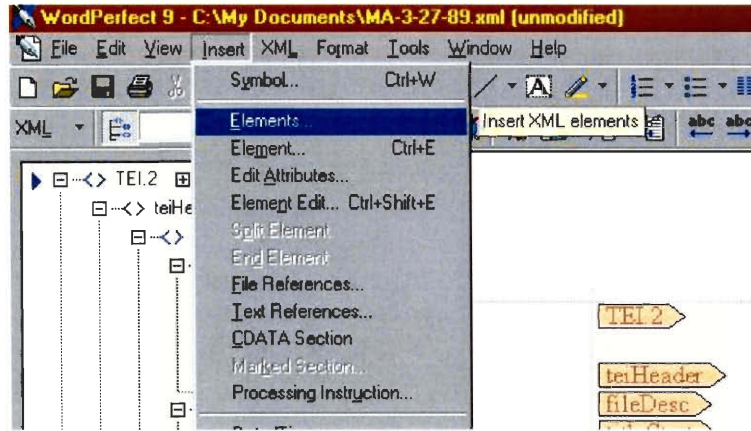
WordPerfect 9 - C:\My Documents\MA-3-27-89.xml (unmodified)

File Edit View Insert XML Format Tools Window Help

XML

TEI.2

teiHe

Symbol... Ctrl+W

Elements...

Element... Ctrl+E

Edit Attributes...

Element Edit... Ctrl+Shift+E

Split Element

End Element

File References...

Text References...

CDATA Section

Marked Section...

Processing Instruction...

Insert XML elements

abc abc

TEI.2

teiHeader

fileDesc